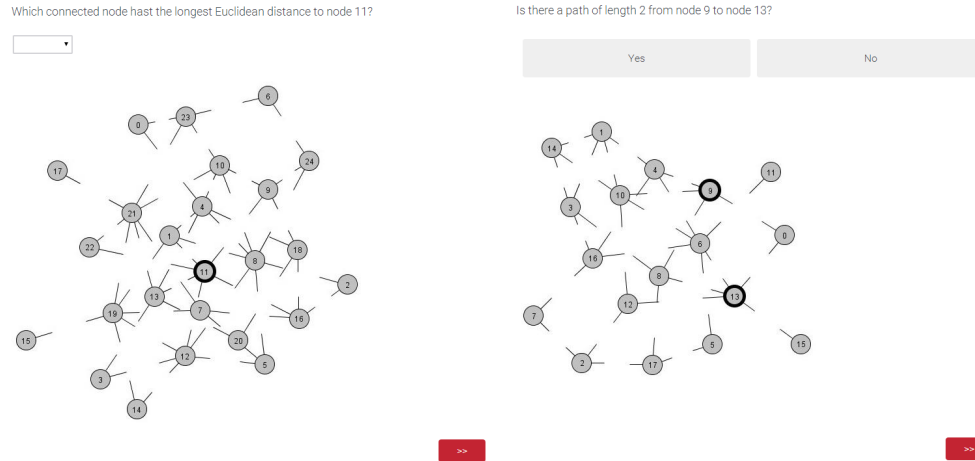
Which connected node hast the longest Euclidean distance to node 11?

0
23
6
17
10
24
9
21
4
22
1
18
11
8
2
13
19
7
16
15
20
12
5
3
14

>>

Is there a path of length 2 from node 9 to node 13?

Yes

No

1
14
4
11
10
9
3
6
0
16
8
7
12
13
5
15
2
17

>>